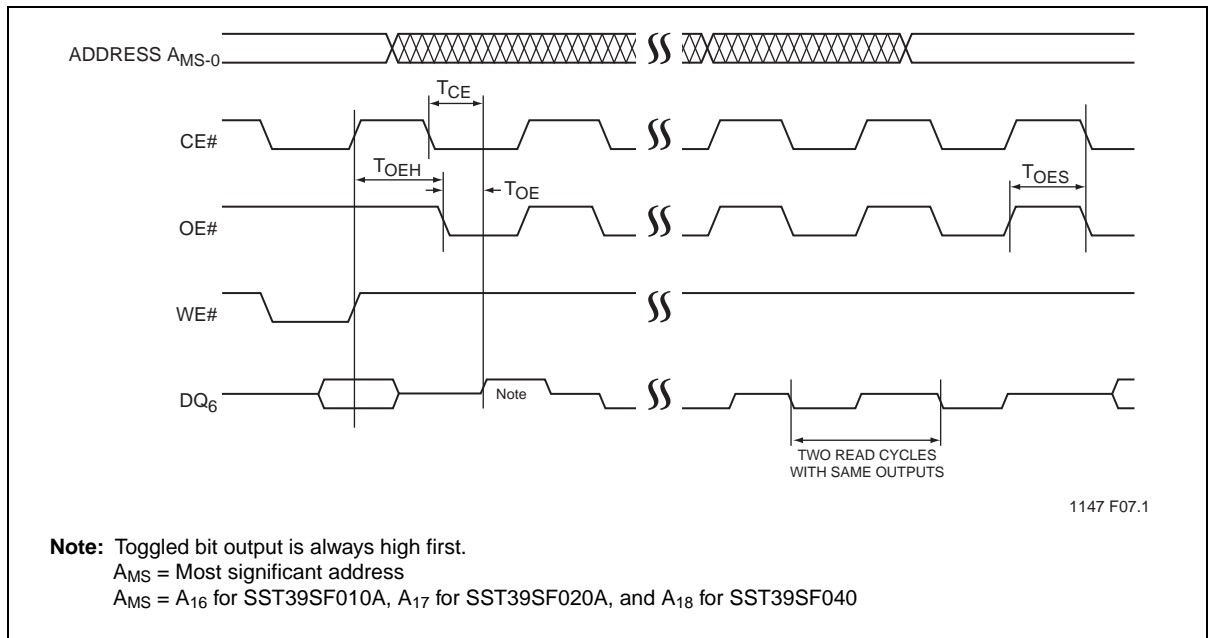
ADDRESS $A_{MS-0}$

$T_{CE}$

CE#

$T_{OEH}$

$T_{OE}$

$T_{OES}$

OE#

WE#

$DQ_6$

Note

TWO READ CYCLES WITH SAME OUTPUTS

1147 F07.1

**Note:** Toggled bit output is always high first.
$A_{MS}$ = Most significant address
$A_{MS}$ = $A_{16}$ for SST39SF010A, $A_{17}$ for SST39SF020A, and $A_{18}$ for SST39SF040